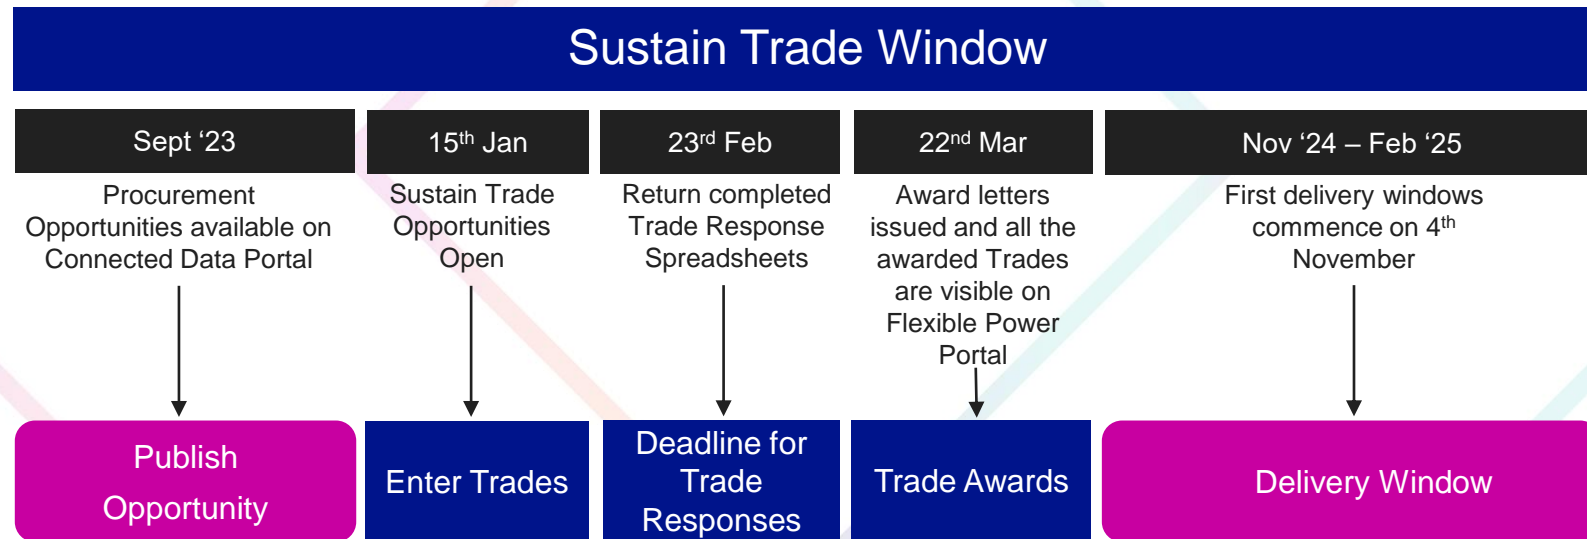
Sustain Trade Window

Sept ‘23

Procurement Opportunities available on Connected Data Portal

Publish Opportunity

15$^{th}$ Jan

Sustain Trade Opportunities Open

Enter Trades

23$^{rd}$ Feb

Return completed Trade Response Spreadsheets

Deadline for Trade Responses

22$^{nd}$ Mar

Award letters issued and all the awarded Trades are visible on Flexible Power Portal

Trade Awards

Nov ‘24 – Feb ‘25

First delivery windows commence on 4$^{th}$ November

Delivery Window